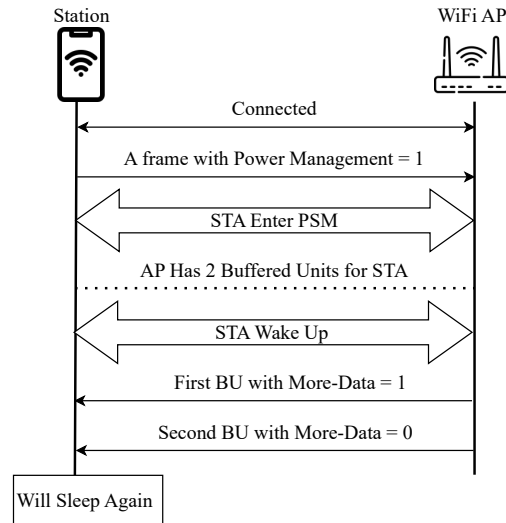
Station

WiFi AP

Connected

A frame with Power Management = 1

STA Enter PSM

AP Has 2 Buffered Units for STA

STA Wake Up

First BU with More-Data = 1

Second BU with More-Data = 0

Will Sleep Again